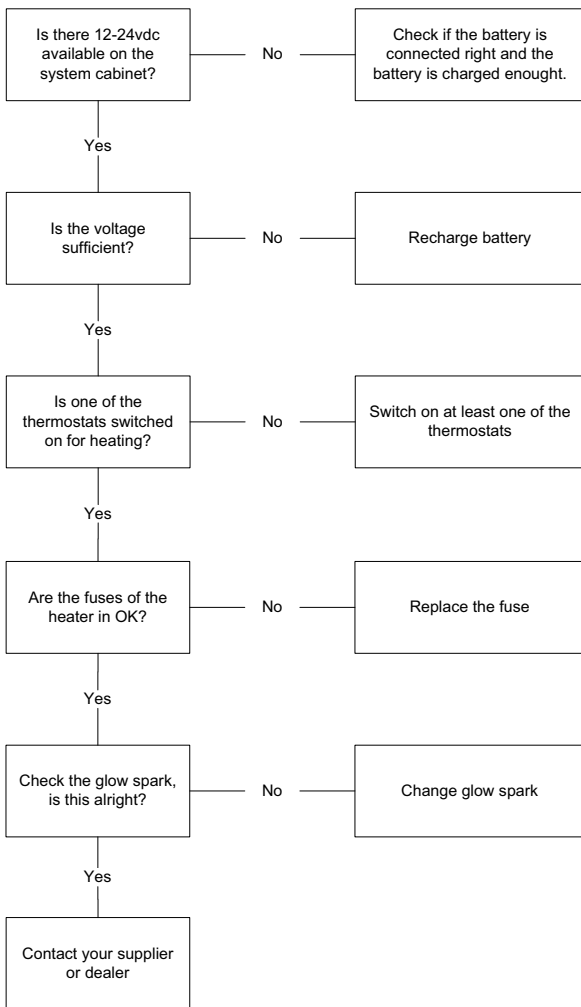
Is there 12-24vdc available on the system cabinet?

No

Check if the battery is connected right and the battery is charged enought.

Yes

Is the voltage sufficient?

No

Recharge battery

Yes

Is one of the thermostats switched on for heating?

No

Switch on at least one of the thermostats

Yes

Are the fuses of the heater in OK?

No

Replace the fuse

Yes

Check the glow spark, is this alright?

No

Change glow spark

Yes

Contact your supplier or dealer